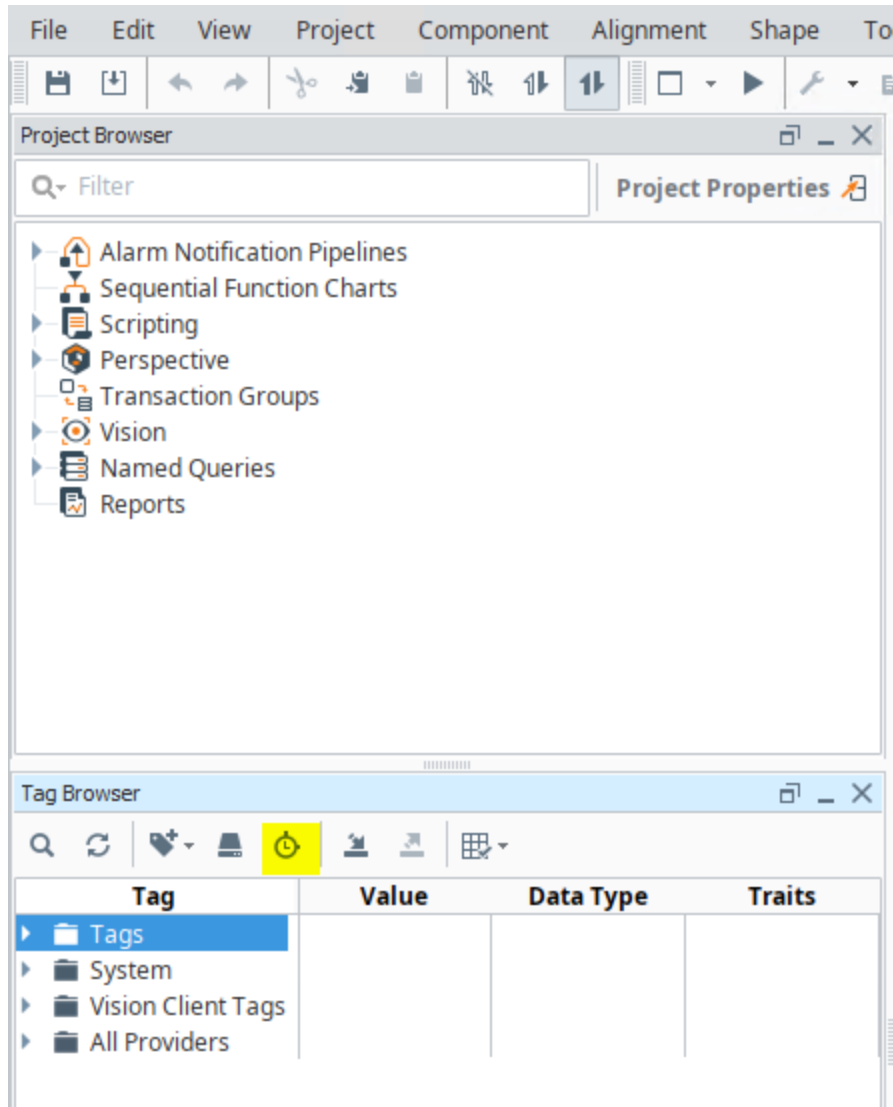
File Edit View Project Component Alignment Shape To

Project Browser

Filter

Project Properties

Alarm Notification Pipelines
Sequential Function Charts
Scripting
Perspective
Transaction Groups
Vision
Named Queries
Reports

Tag Browser

| Tag | Value | Data Type | Traits |
|---|---|---|---|
| Tags | | | |
| System | | | |
| Vision Client Tags | | | |
| All Providers | | | |